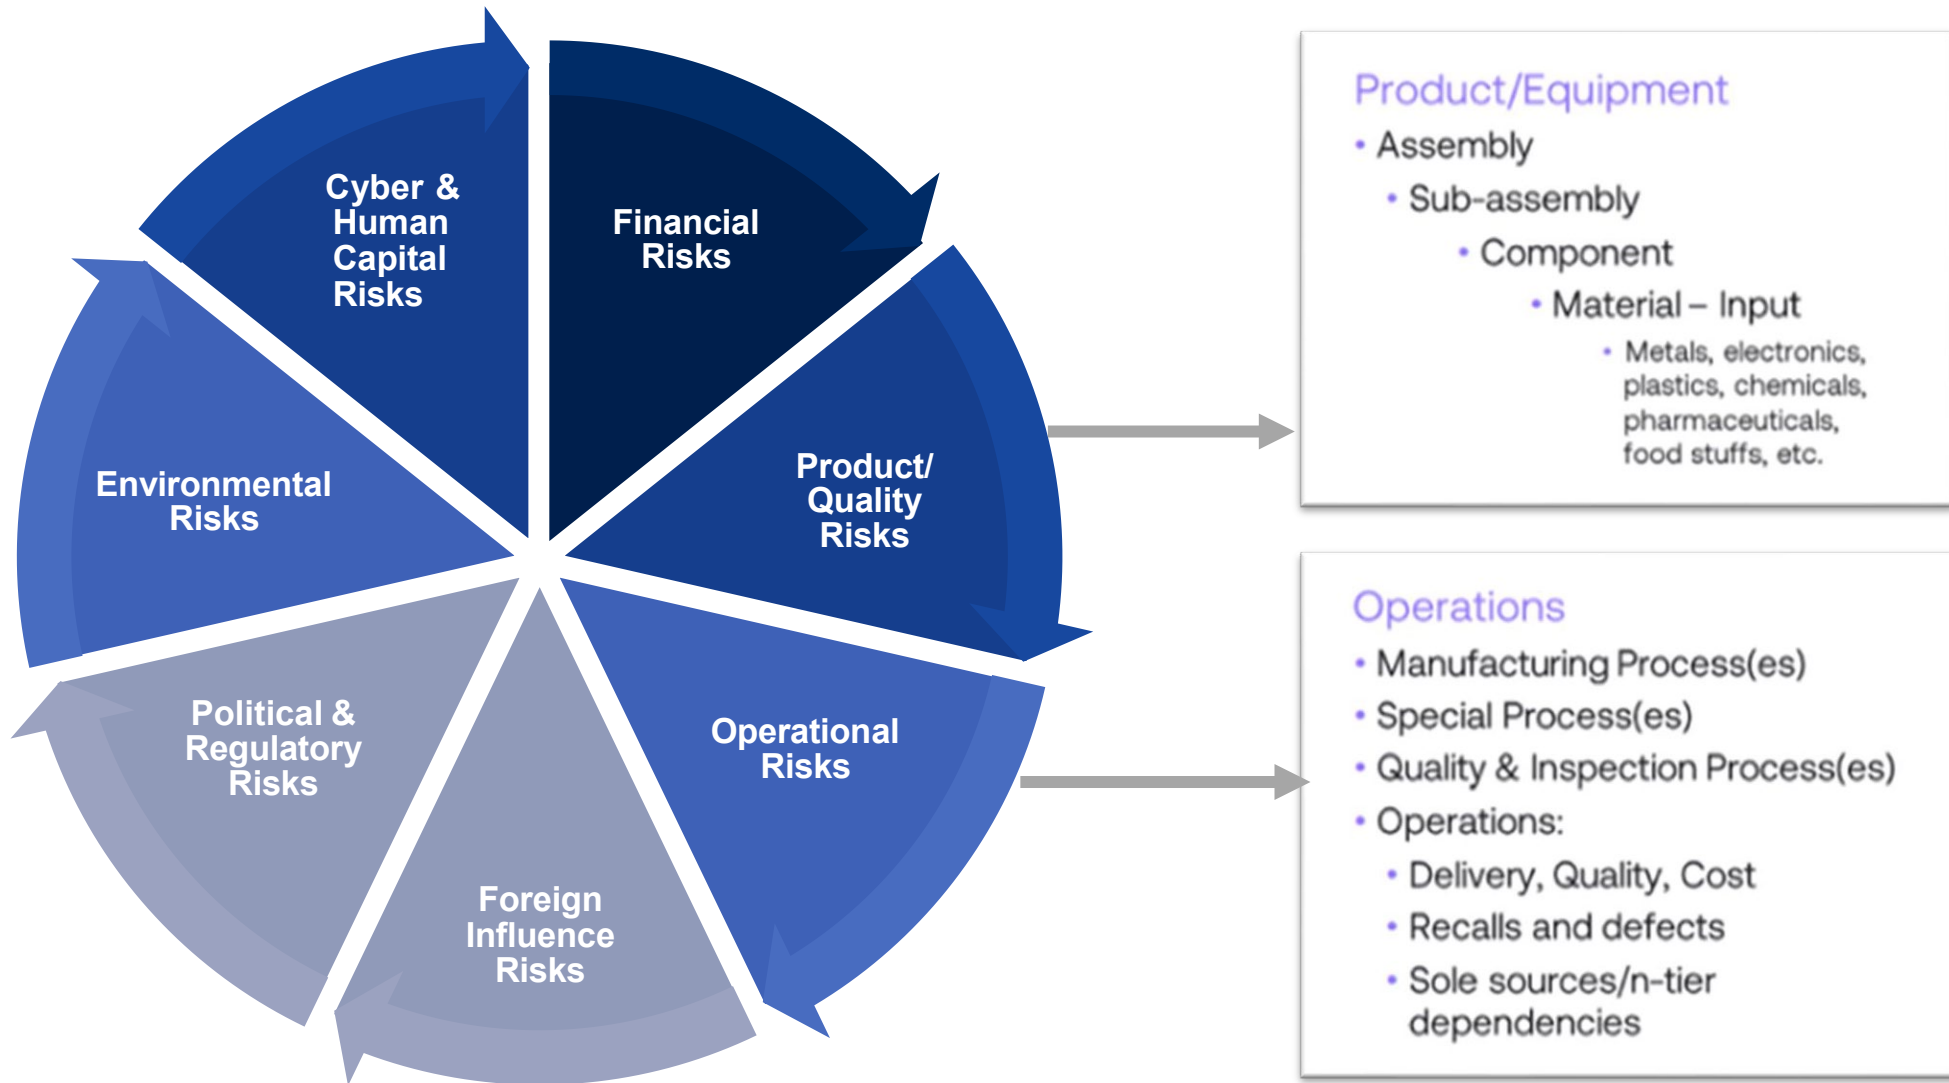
Cyber & Human Capital Risks

Financial Risks

Product/ Quality Risks

Operational Risks

Foreign Influence Risks

Political & Regulatory Risks

Environmental Risks

Product/Equipment
• Assembly
• Sub-assembly
• Component
• Material – Input
• Metals, electronics, plastics, chemicals, pharmaceuticals, food stuffs, etc.

Operations
• Manufacturing Process(es)
• Special Process(es)
• Quality & Inspection Process(es)
• Operations:
• Delivery, Quality, Cost
• Recalls and defects
• Sole sources/n-tier dependencies